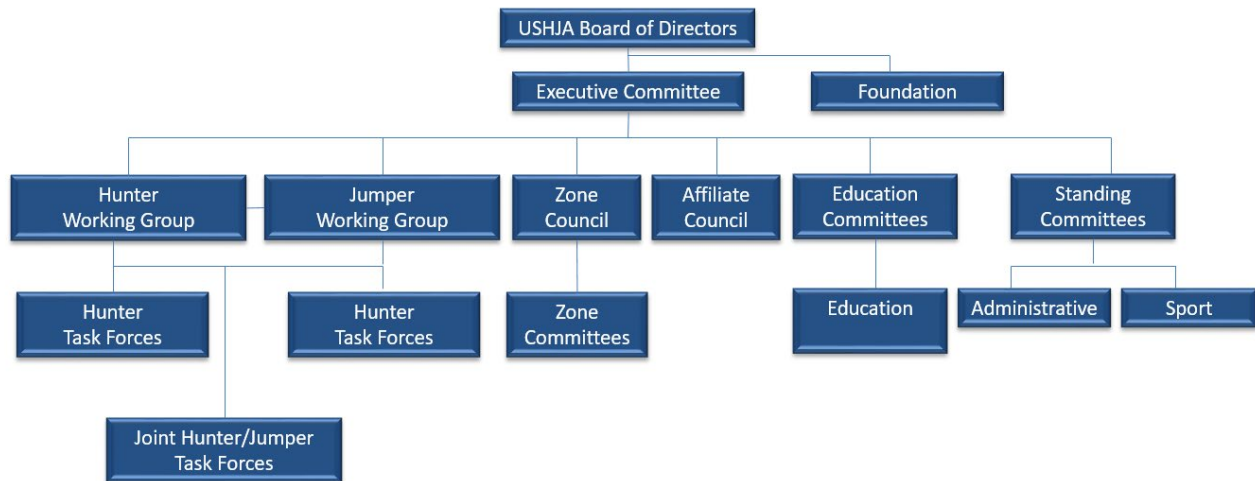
USHJA Board of Directors

Executive Committee

Foundation

Hunter Working Group

Jumper Working Group

Zone Council

Affiliate Council

Education Committees

Standing Committees

Hunter Task Forces

Hunter Task Forces

Zone Committees

Education

Administrative

Sport

Joint Hunter/Jumper Task Forces